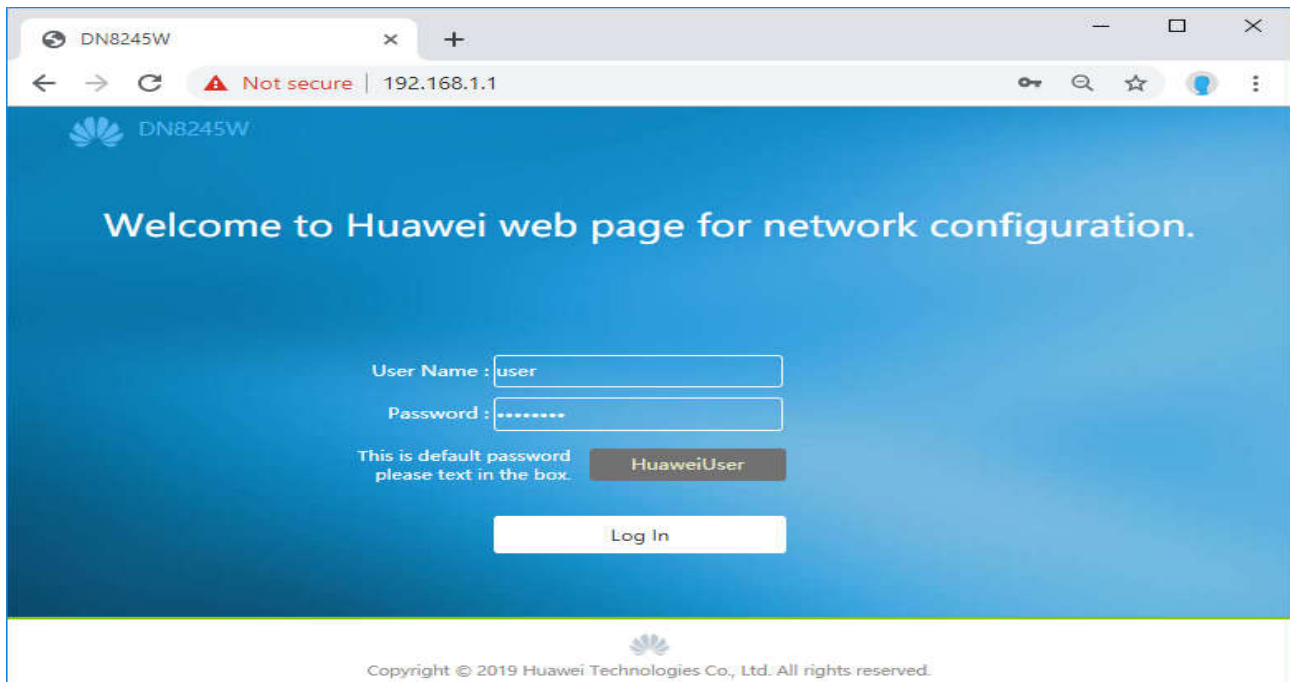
DN8245W

Not secure | 192.168.1.1

DN8245W

Welcome to Huawei web page for network configuration.

User Name : user

Password : ••••••••

This is default password please text in the box.

HuaweiUser

Log In

Copyright © 2019 Huawei Technologies Co., Ltd. All rights reserved.